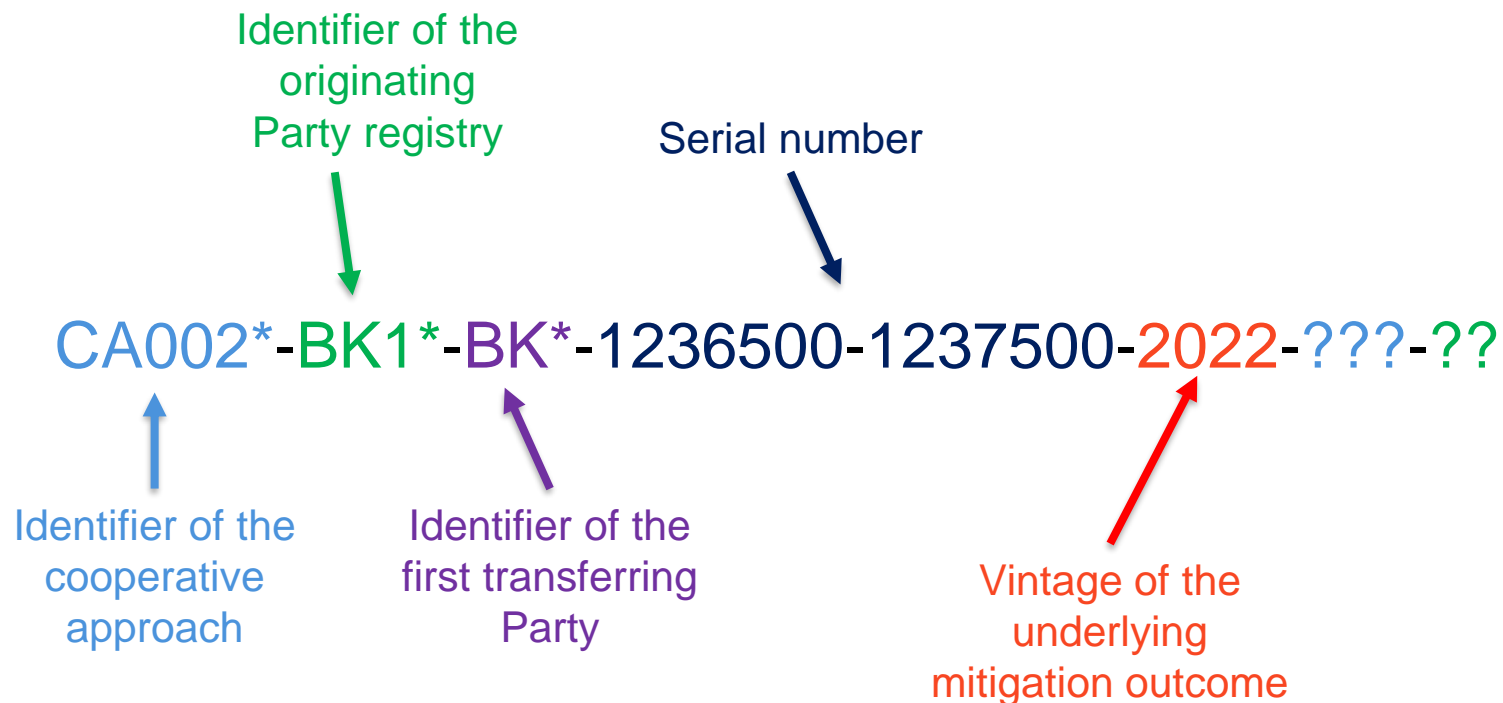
Identifier of the originating Party registry

Serial number

CA002*-BK1*-BK*-1236500-1237500-2022-???-??

Identifier of the cooperative approach

Identifier of the first transferring Party

Vintage of the underlying mitigation outcome